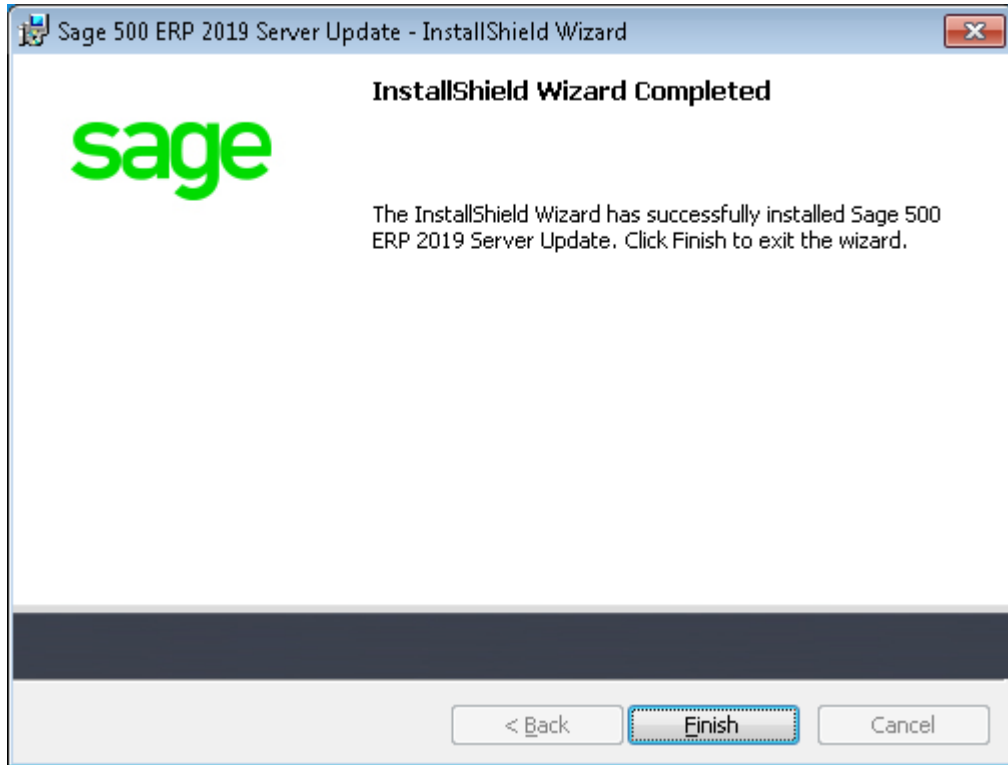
Sage 500 ERP 2019 Server Update - InstallShield Wizard

sage

InstallShield Wizard Completed

The InstallShield Wizard has successfully installed Sage 500 ERP 2019 Server Update. Click Finish to exit the wizard.

< Back

Finish

Cancel